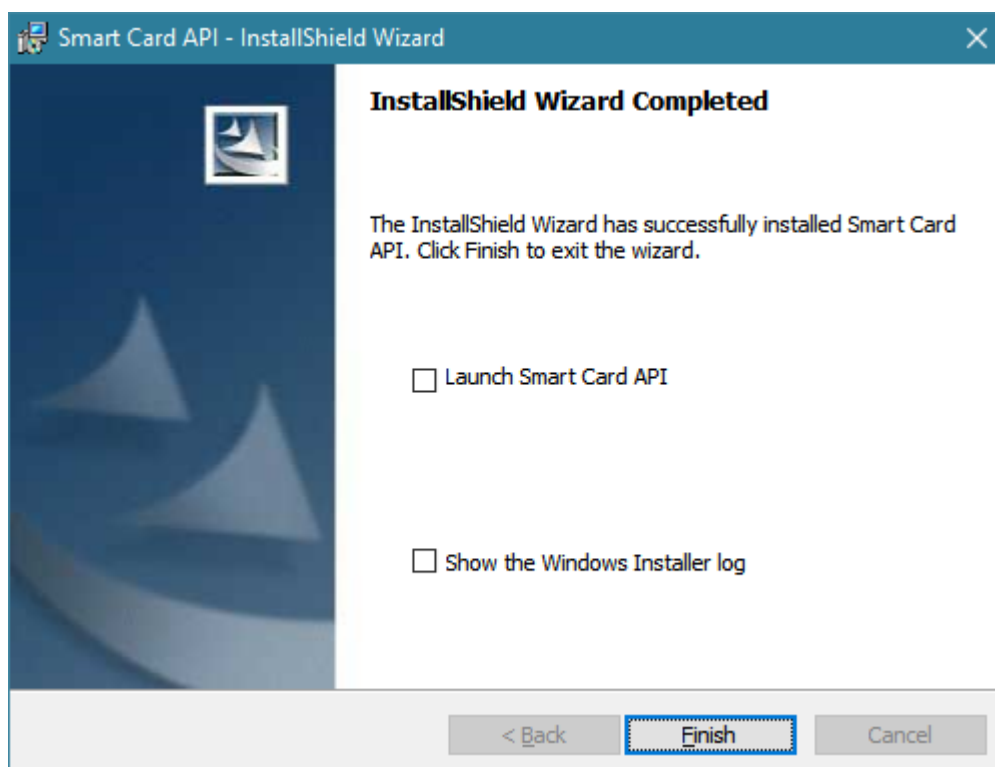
Smart Card API - InstallShield Wizard

InstallShield Wizard Completed

The InstallShield Wizard has successfully installed Smart Card API. Click Finish to exit the wizard.

Launch Smart Card API

Show the Windows Installer log

< Back

Finish

Cancel